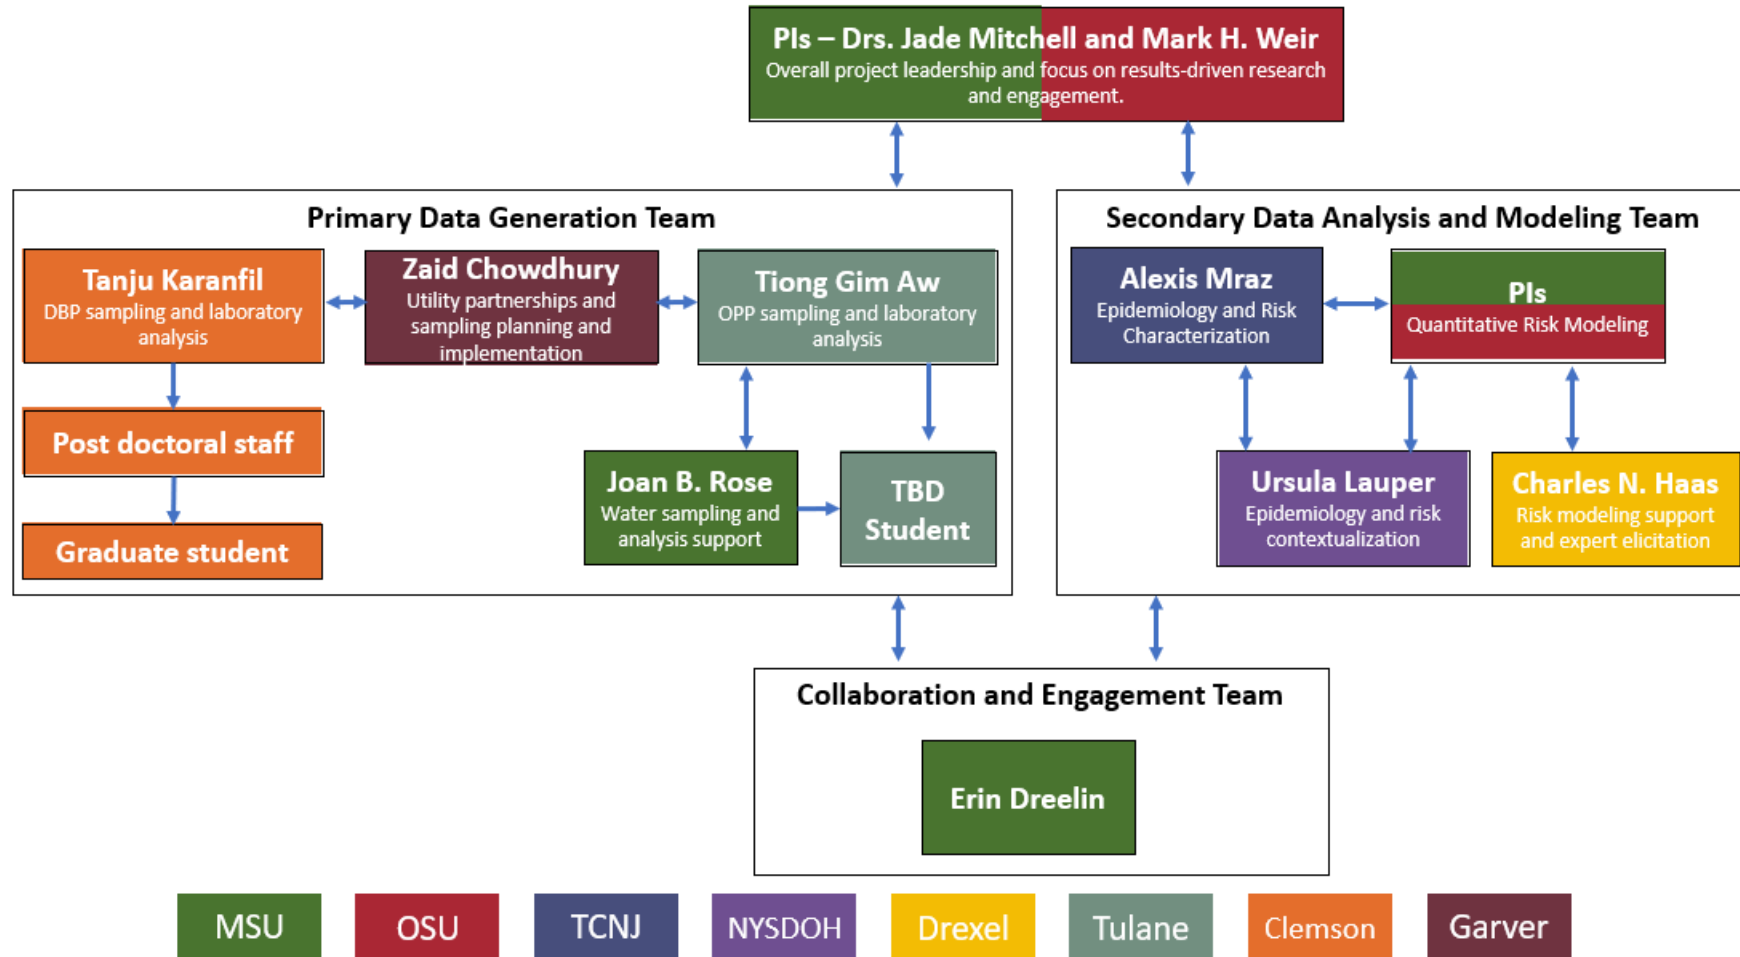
PIs – Drs. Jade Mitchell and Mark H. Weir
Overall project leadership and focus on results-driven research and engagement.

Primary Data Generation Team

Tanju Karanfil
DBP sampling and laboratory analysis

Zaid Chowdhury
Utility partnerships and sampling planning and implementation

Tiong Gim Aw
OPP sampling and laboratory analysis

Post doctoral staff

Graduate student

Joan B. Rose
Water sampling and analysis support

TBD Student

Secondary Data Analysis and Modeling Team

Alexis Mraz
Epidemiology and Risk Characterization

PIs
Quantitative Risk Modeling

Ursula Lauper
Epidemiology and risk contextualization

Charles N. Haas
Risk modeling support and expert elicitation

Collaboration and Engagement Team

Erin Dreelin

MSU | OSU | TCNJ | NYSDOH | Drexel | Tulane | Clemson | Garver